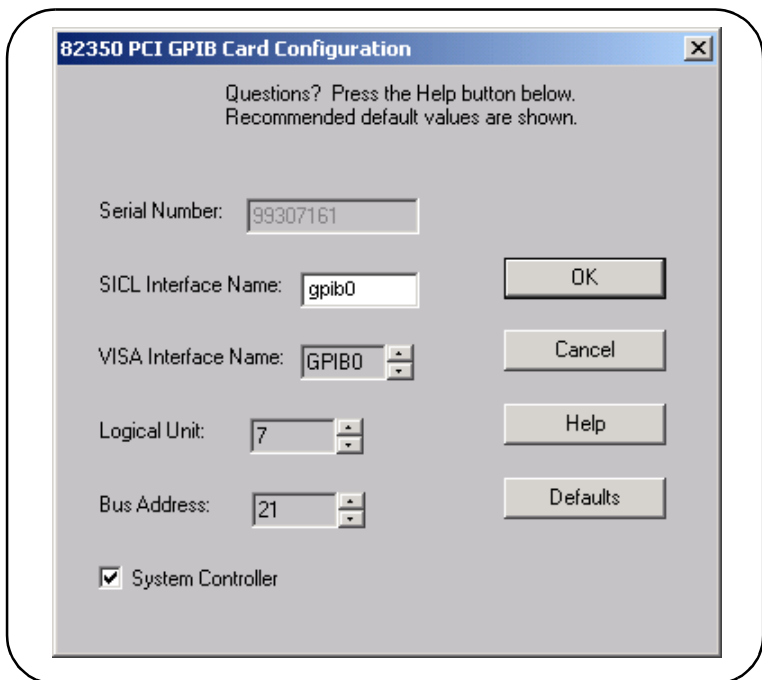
82350 PCI GPIB Card Configuration

X

Questions? Press the Help button below.
Recommended default values are shown.

Serial Number: 99307161

SICL Interface Name: gpib0

VISA Interface Name: GPIB0

Logical Unit: 7

Bus Address: 21

System Controller

OK

Cancel

Help

Defaults